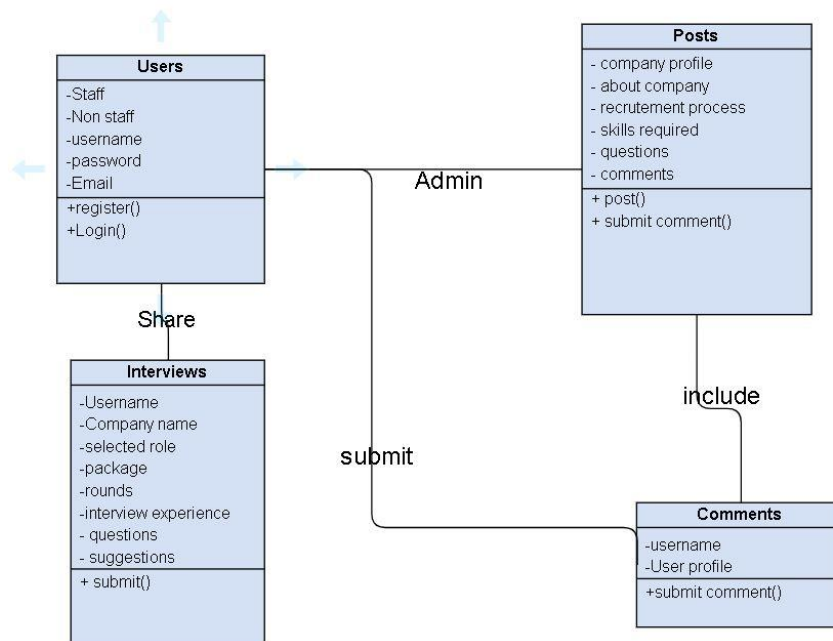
Users
-Staff
-Non staff
-username
-password
-Email
+register()
+Login()

Posts
- company profile
- about company
- recrutement process
- skills required
- questions
- comments
+ post()
+ submit comment()

Admin

Share

Interviews
-Username
-Company name
-selected role
-package
-rounds
-interview experience
- questions
- suggestions
+ submit()

submit

include

Comments
-username
-User profile
+submit comment()